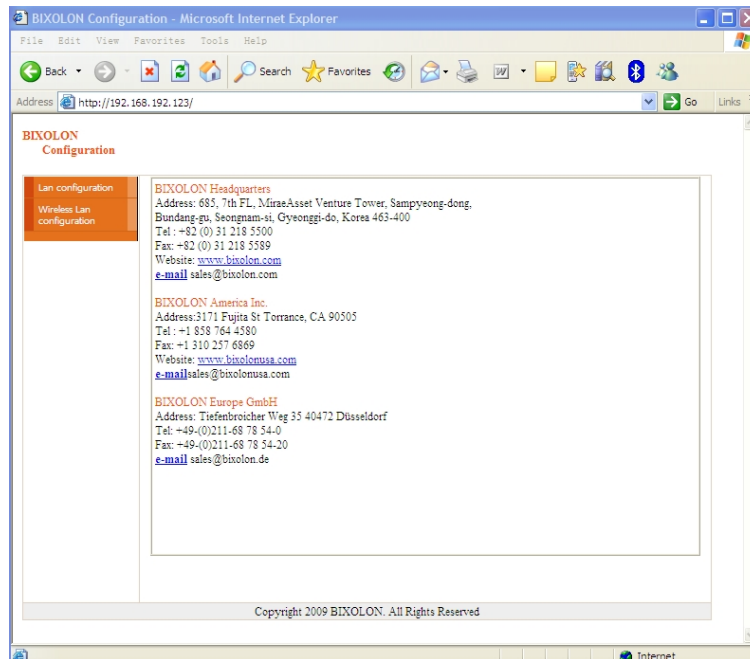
BIXOLON Configuration - Microsoft Internet Explorer

File Edit View Favorites Tools Help

Back Search Favorites

Address http://192.168.192.123/ Go Links

BIXOLON
Configuration

Lan configuration

Wireless Lan configuration

BIXOLON Headquarters
Address: 685, 7th FL, MiraeAsset Venture Tower, Sampyeong-dong, Bundang-gu, Seongnam-si, Gyeonggi-do, Korea 463-400
Tel : +82 (0) 31 218 5500
Fax: +82 (0) 31 218 5589
Website: www.bixolon.com
e-mail sales@bixolon.com

BIXOLON America Inc.
Address:3171 Fujita St Torrance, CA 90505
Tel : +1 858 764 4580
Fax: +1 310 257 6869
Website: www.bixolonusa.com
e-mailsales@bixolonusa.com

BIXOLON Europe GmbH
Address: Tiefenbroicher Weg 35 40472 Düsseldorf
Tel: +49-(0)211-68 78 54-0
Fax: +49-(0)211-68 78 54-20
e-mail sales@bixolon.de

Copyright 2009 BIXOLON. All Rights Reserved

Internet